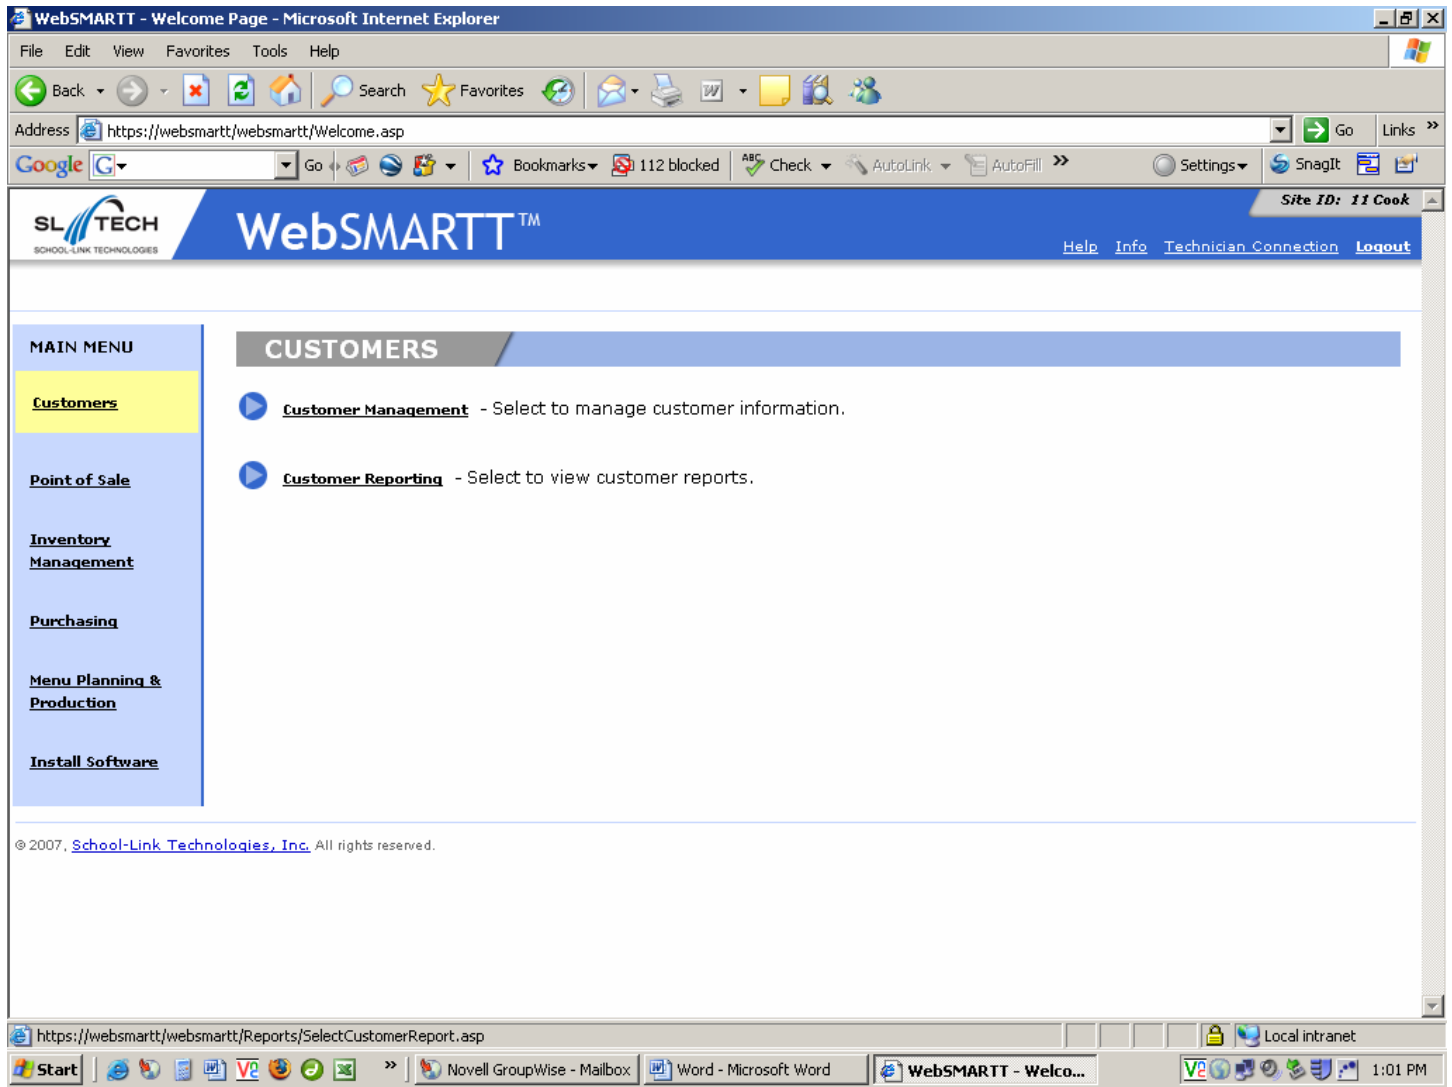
WebSMARTT - Welcome Page - Microsoft Internet Explorer

File Edit View Favorites Tools Help

Back Search Favorites

Address https://websmartt/websmartt/Welcome.asp Go Links »

Google G Go Bookmarks 112 blocked Check AutoLink AutoFill » Settings SnagIt

SL TECH
SCHOOL-LINK TECHNOLOGIES

WebSMARTT™

Site ID: 11 Cook

Help Info Technician Connection Logout

MAIN MENU

Customers

Point of Sale

Inventory Management

Purchasing

Menu Planning & Production

Install Software

CUSTOMERS

Customer Management - Select to manage customer information.

Customer Reporting - Select to view customer reports.

© 2007, School-Link Technologies, Inc. All rights reserved.

https://websmartt/websmartt/Reports/SelectCustomerReport.asp

Local intranet

Start

Novell GroupWise - Mailbox

Word - Microsoft Word

WebSMARTT - Welco...

1:01 PM